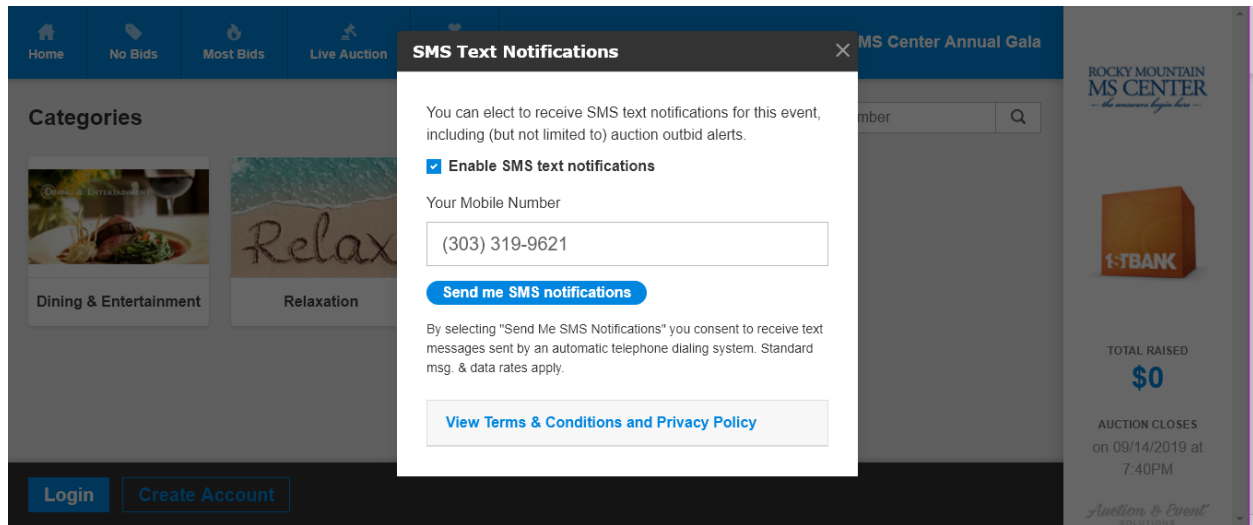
Home
No Bids
Most Bids
Live Auction

MS Center Annual Gala

Categories

mber

Dining & Entertainment

Relax

Dining & Entertainment
Relaxation

SMS Text Notifications

You can elect to receive SMS text notifications for this event, including (but not limited to) auction outbid alerts.

Enable SMS text notifications

Your Mobile Number

(303) 319-9621

Send me SMS notifications

By selecting "Send Me SMS Notifications" you consent to receive text messages sent by an automatic telephone dialing system. Standard msg. & data rates apply.

View Terms & Conditions and Privacy Policy

Login
Create Account

ROCKY MOUNTAIN
MS CENTER
— the answers begin here —

1STBANK

TOTAL RAISED
$0

AUCTION CLOSES
on 09/14/2019 at 7:40PM

Auction & Event